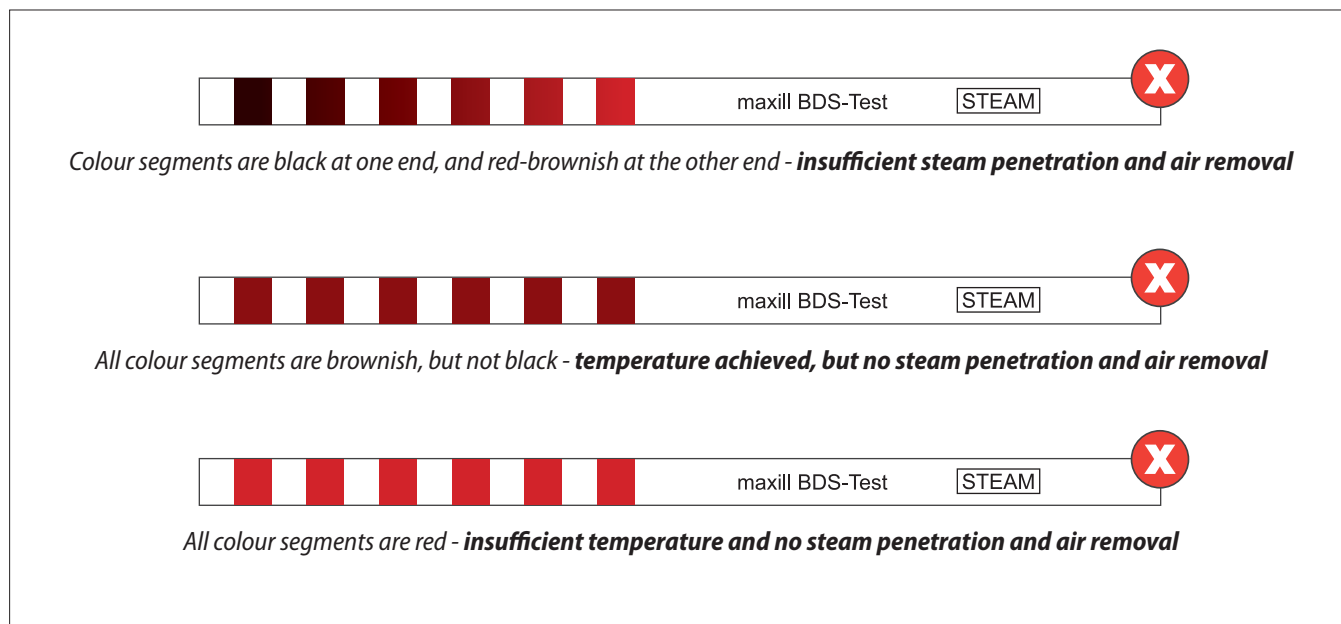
maxill BDS-Test STEAM

Colour segments are black at one end, and red-brownish at the other end - **insufficient steam penetration and air removal**

maxill BDS-Test STEAM

All colour segments are brownish, but not black - **temperature achieved, but no steam penetration and air removal**

maxill BDS-Test STEAM

All colour segments are red - **insufficient temperature and no steam penetration and air removal**